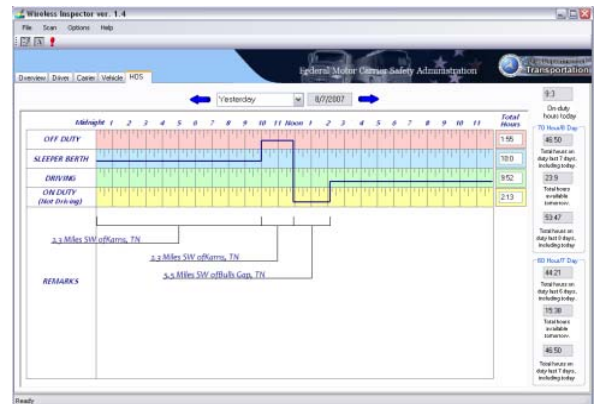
Wireless Inspector ver. 1.4

File Scan Options Help

Overview Driver Carrier Vehicle HOS

Federal Motor Carrier Safety Administration

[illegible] Transportation

Yesterday 8/7/2007

Midnight 1 2 3 4 5 6 7 8 9 10 11 Noon 1 2 3 4 5 6 7 8 9 10 11

Total Hours

OFF DUTY 1:55

SLEEPER BERTH 10:0

DRIVING 9:52

ON DUTY (Not Driving) 2:13

2.3 Miles SW of Karns, TN

2.2 Miles SW of Karns, TN

5.5 Miles SW of Bulls Gap, TN

REMARKS

9:3

On-duty hours today

70 Hour/8 Day

46:50

Total hours on duty last 7 days, including today

23:9

Total hours available tomorrow

53:47

Total hours on duty last 8 days, including today

60 Hour/7 Day

44:21

Total hours on duty last 6 days, including today

15:38

Total hours available tomorrow

46:50

Total hours on duty last 7 days, including today

Ready